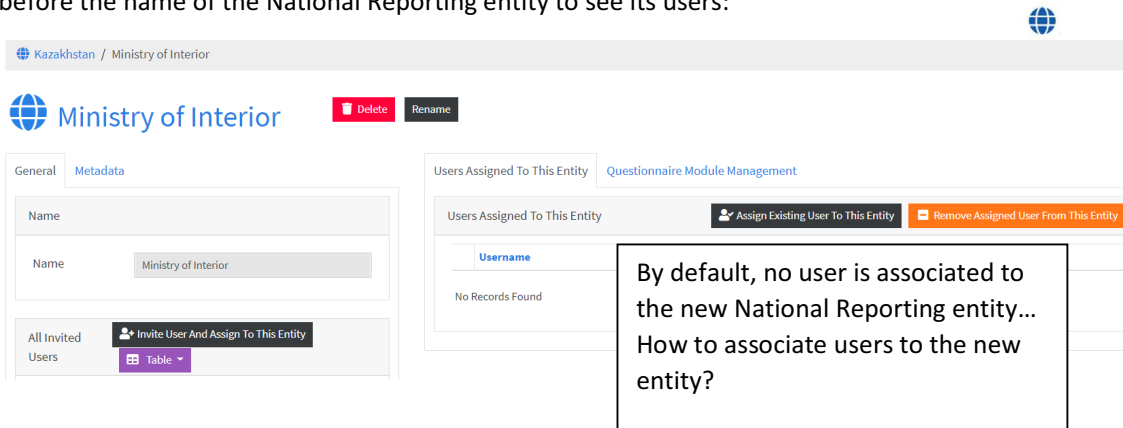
before the name of the National Reporting entity to see its users:

Kazakhstan / Ministry of Interior

Ministry of Interior

Delete

Rename

General

Metadata

Name

Name

Ministry of Interior

All Invited Users

Invite User And Assign To This Entity

Table

Users Assigned To This Entity

Questionnaire Module Management

Users Assigned To This Entity

Assign Existing User To This Entity

Remove Assigned User From This Entity

Username

No Records Found

By default, no user is associated to the new National Reporting entity… How to associate users to the new entity?